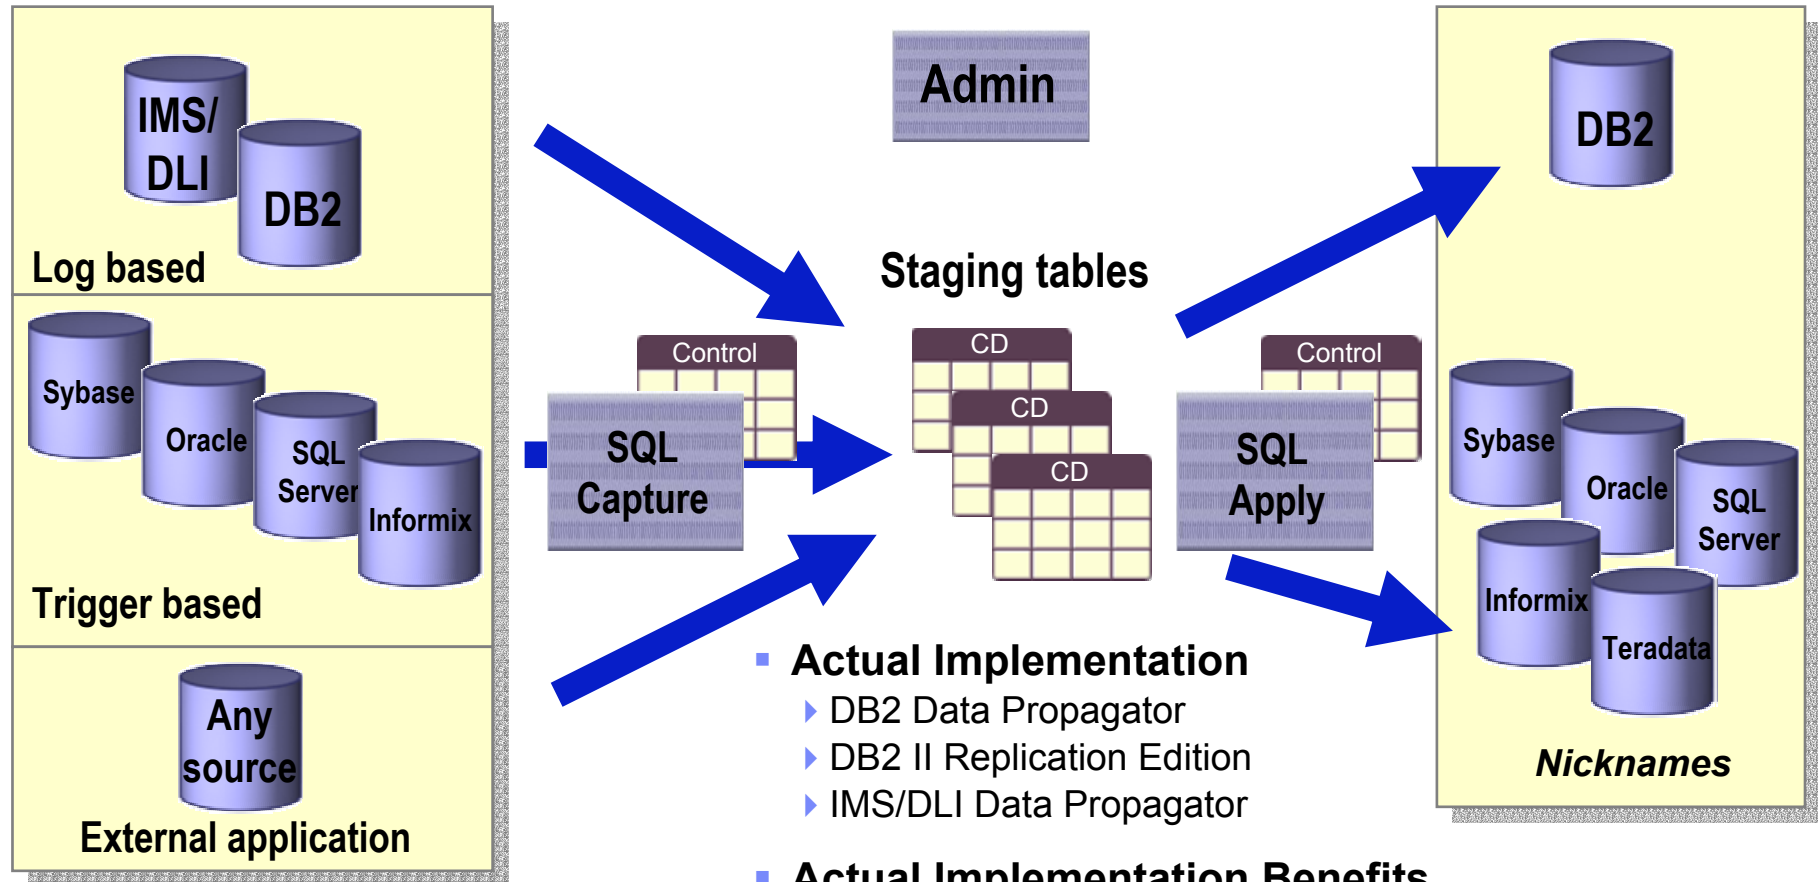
IMS/ DLI
DB2
Log based
Sybase
Oracle
SQL Server
Informix
Trigger based
Any source
External application

Admin

Staging tables

Control
SQL Capture

CD
CD
CD

Control
SQL Apply

DB2
Sybase
Oracle
SQL Server
Informix
Teradata
Nicknames

Actual Implementation
DB2 Data Propagator
DB2 II Replication Edition
IMS/DLI Data Propagator

Actual Implementation Benefits